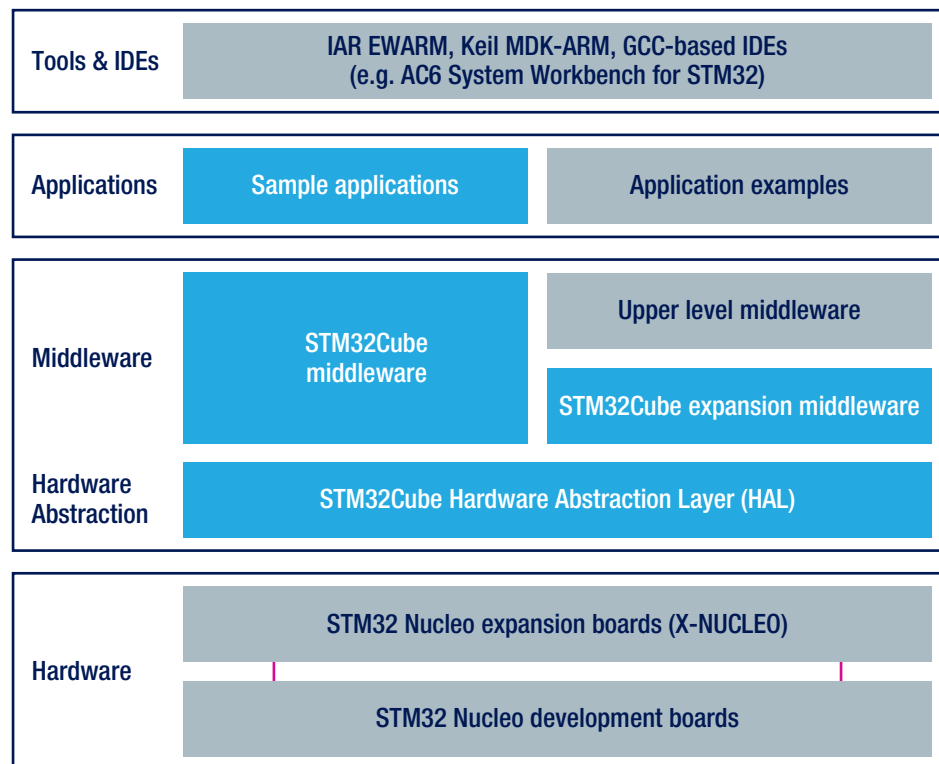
Tools & IDEs

IAR EWARM, Keil MDK-ARM, GCC-based IDEs (e.g. AC6 System Workbench for STM32)

Applications

Sample applications

Application examples

Middleware

STM32Cube middleware

Upper level middleware

STM32Cube expansion middleware

Hardware Abstraction

STM32Cube Hardware Abstraction Layer (HAL)

Hardware

STM32 Nucleo expansion boards (X-NUCLEO)

STM32 Nucleo development boards